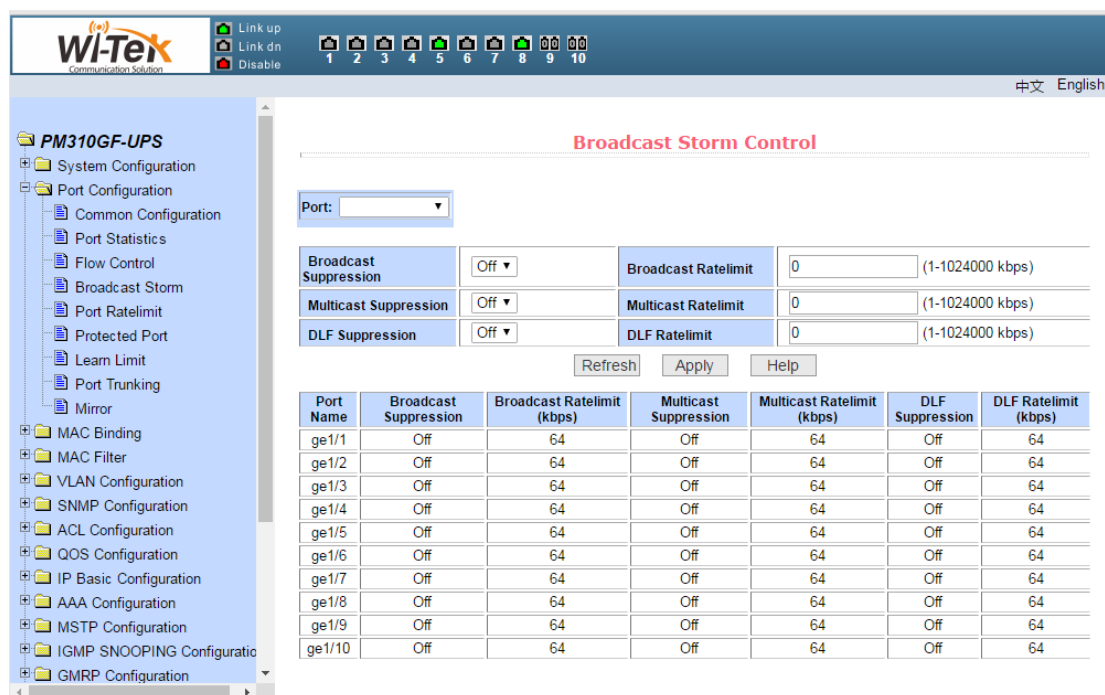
Wi-Tek
Communication Solution

Link up
Link dn
Disable

1 2 3 4 5 6 7 8 9 10

中文 English

PM310GF-UPS
System Configuration
Port Configuration
Common Configuration
Port Statistics
Flow Control
Broadcast Storm
Port Ratelimit
Protected Port
Learn Limit
Port Trunking
Mirror
MAC Binding
MAC Filter
VLAN Configuration
SNMP Configuration
ACL Configuration
QOS Configuration
IP Basic Configuration
AAA Configuration
MSTP Configuration
IGMP SNOOPING Configuratio
GMRP Configuration

Broadcast Storm Control

Port:

| Broadcast Suppression | Off | Broadcast Ratelimit | 0 (1-1024000 kbps) |
|---|---|---|---|
| Multicast Suppression | Off | Multicast Ratelimit | 0 (1-1024000 kbps) |
| DLF Suppression | Off | DLF Ratelimit | 0 (1-1024000 kbps) |

Refresh Apply Help

| Port Name | Broadcast Suppression | Broadcast Ratelimit (kbps) | Multicast Suppression | Multicast Ratelimit (kbps) | DLF Suppression | DLF Ratelimit (kbps) |
|---|---|---|---|---|---|---|
| ge1/1 | Off | 64 | Off | 64 | Off | 64 |
| ge1/2 | Off | 64 | Off | 64 | Off | 64 |
| ge1/3 | Off | 64 | Off | 64 | Off | 64 |
| ge1/4 | Off | 64 | Off | 64 | Off | 64 |
| ge1/5 | Off | 64 | Off | 64 | Off | 64 |
| ge1/6 | Off | 64 | Off | 64 | Off | 64 |
| ge1/7 | Off | 64 | Off | 64 | Off | 64 |
| ge1/8 | Off | 64 | Off | 64 | Off | 64 |
| ge1/9 | Off | 64 | Off | 64 | Off | 64 |
| ge1/10 | Off | 64 | Off | 64 | Off | 64 |